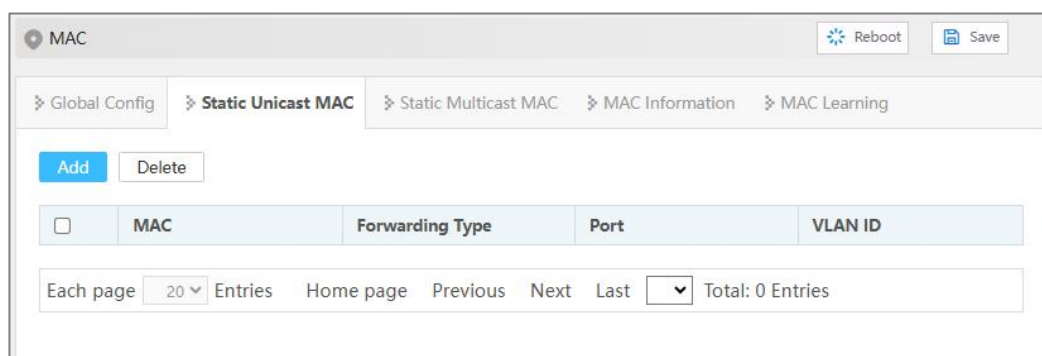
MAC

Reboot Save

Global Config Static Unicast MAC Static Multicast MAC MAC Information MAC Learning

Add Delete

| | MAC | Forwarding Type | Port | VLAN ID |
|---|---|---|---|---|

Each page 20 Entries Home page Previous Next Last Total: 0 Entries